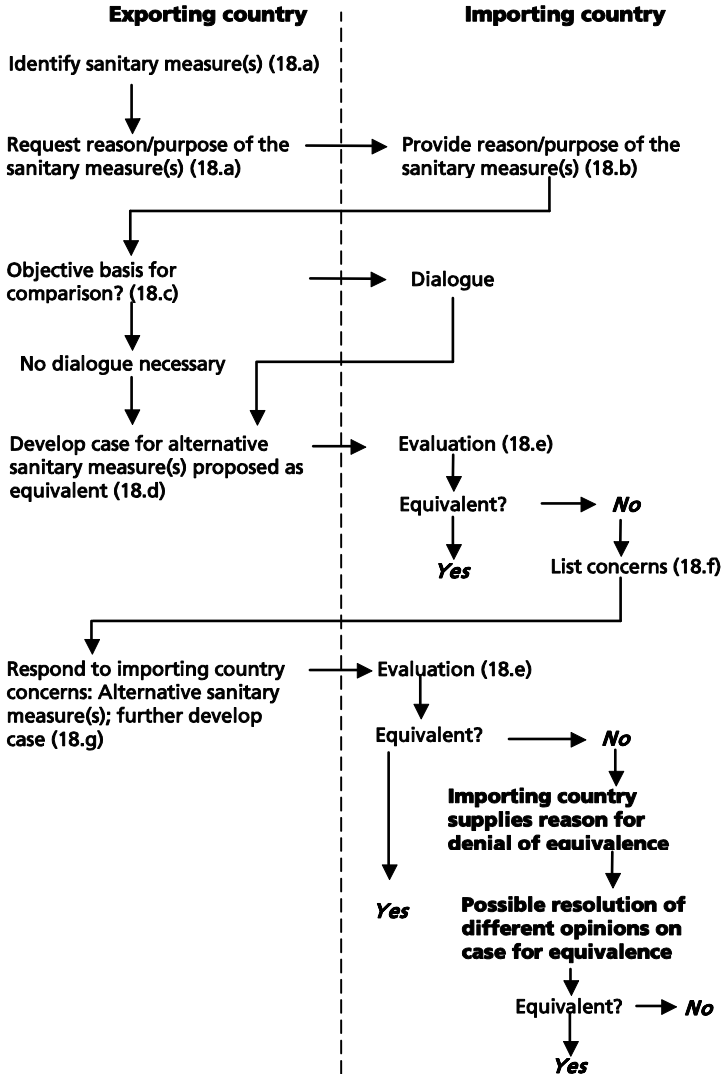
Exporting country

Importing country

Identify sanitary measure(s) (18.a)

Request reason/purpose of the sanitary measure(s) (18.a)

Provide reason/purpose of the sanitary measure(s) (18.b)

Objective basis for comparison? (18.c)

Dialogue

No dialogue necessary

Develop case for alternative sanitary measure(s) proposed as equivalent (18.d)

Evaluation (18.e)

Equivalent?

No

Yes

List concerns (18.f)

Respond to importing country concerns: Alternative sanitary measure(s); further develop case (18.g)

Evaluation (18.e)

Equivalent?

No

Importing country supplies reason for denial of equivalence

Yes

Possible resolution of different opinions on case for equivalence

Equivalent?

No

Yes